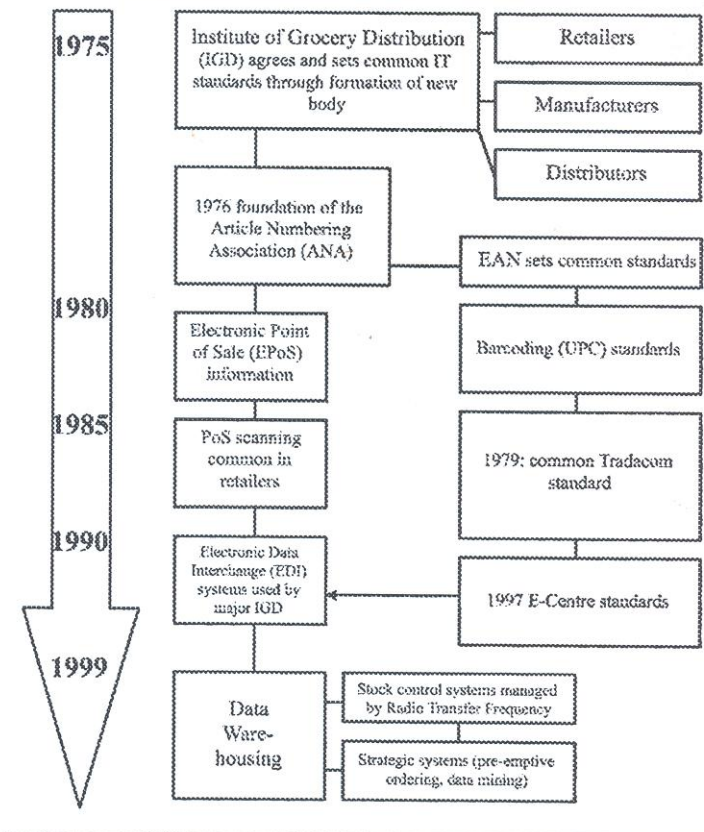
1975

Institute of Grocery Distribution (IGD) agrees and sets common IT standards through formation of new body

Retailers

Manufacturers

Distributors

1976 foundation of the Article Numbering Association (ANA)

EAN sets common standards

1980

Electronic Point of Sale (EPoS) information

Barcoding (UPC) standards

1985

PoS scanning common in retailers

1979: common Tradacom standard

1990

Electronic Data Interchange (EDI) systems used by major IGD

1997 E-Centre standards

1999

Data Warehousing

Stock control systems managed by Radio Transfer Frequency

Strategic systems (pre-emptive ordering, data mining)